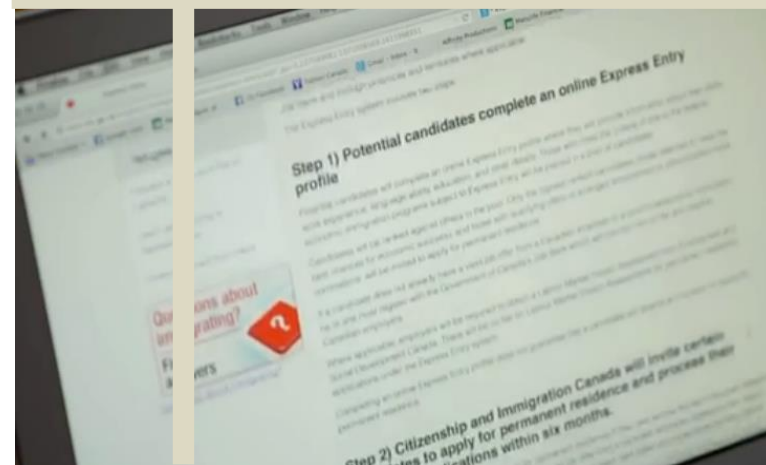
Bookmarks Tools Window

The Express Entry system includes two stages:

Step 1) Potential candidates complete an online Express Entry profile

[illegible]

Questions about immigrating?

Fi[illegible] ers
a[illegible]

Step 2) Citizenship and Immigration Canada will invite certain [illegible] to apply for permanent residence and process their applications within six months.